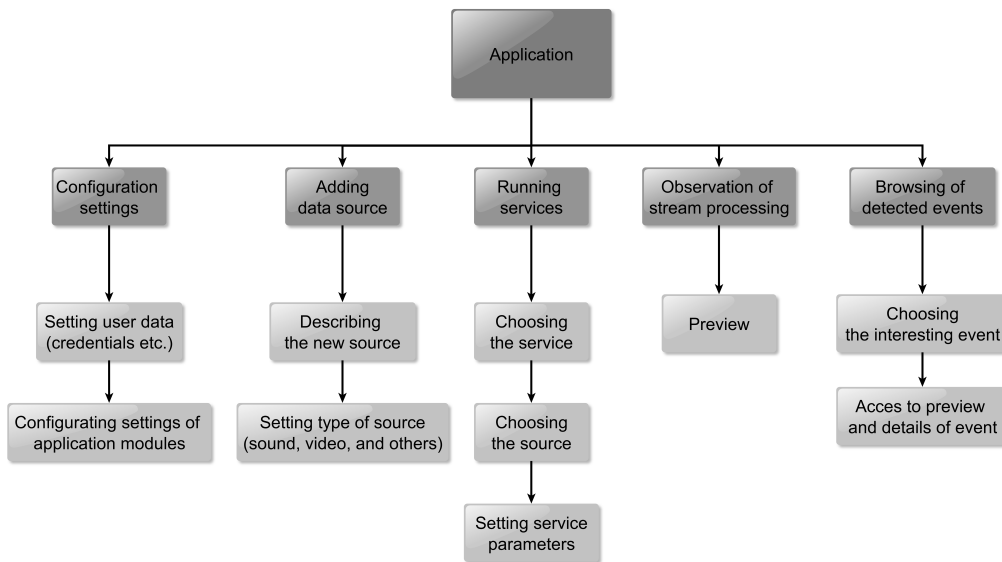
Application

Configuration settings

Setting user data (credentials etc.)

Configurating settings of application modules

Adding data source

Describing the new source

Setting type of source (sound, video, and others)

Running services

Choosing the service

Choosing the source

Setting service parameters

Observation of stream processing

Preview

Browsing of detected events

Choosing the interesting event

Acces to preview and details of event